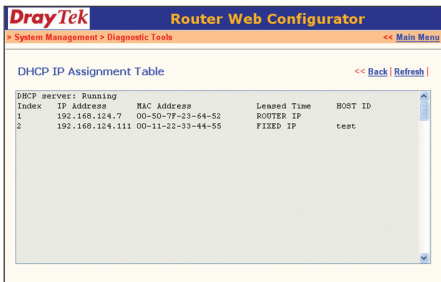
DrayTek Router Web Configurator

> System Management > Diagnostic Tools

<< Main Menu

DHCP IP Assignment Table

<< Back | Refresh |

DHCP server: Running

| Index | IP Address | MAC Address | Leased Time | HOST ID |
|---|---|---|---|---|
| 1 | 192.168.124.7 | 00-50-7F-23-64-52 | ROUTER IP | |
| 2 | 192.168.124.111 | 00-11-22-33-44-55 | FIXED IP | test |